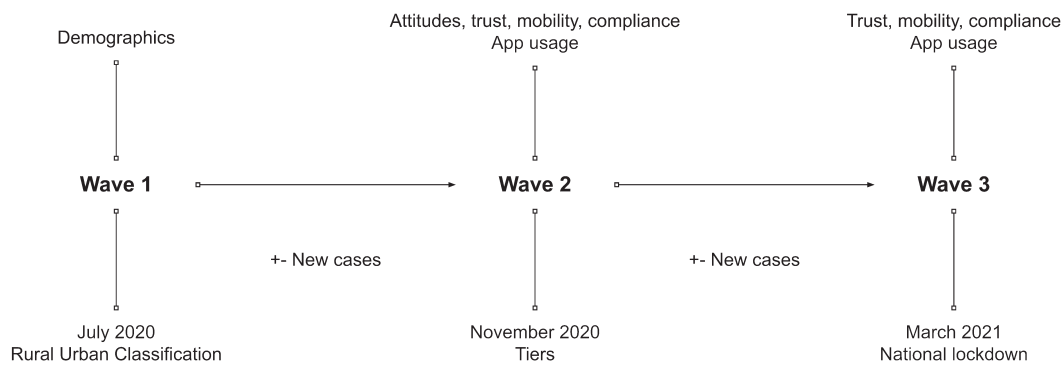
Demographics

Attitudes, trust, mobility, compliance
App usage

Trust, mobility, compliance
App usage

Wave 1

Wave 2

Wave 3

+- New cases

+- New cases

July 2020
Rural Urban Classification

November 2020
Tiers

March 2021
National lockdown